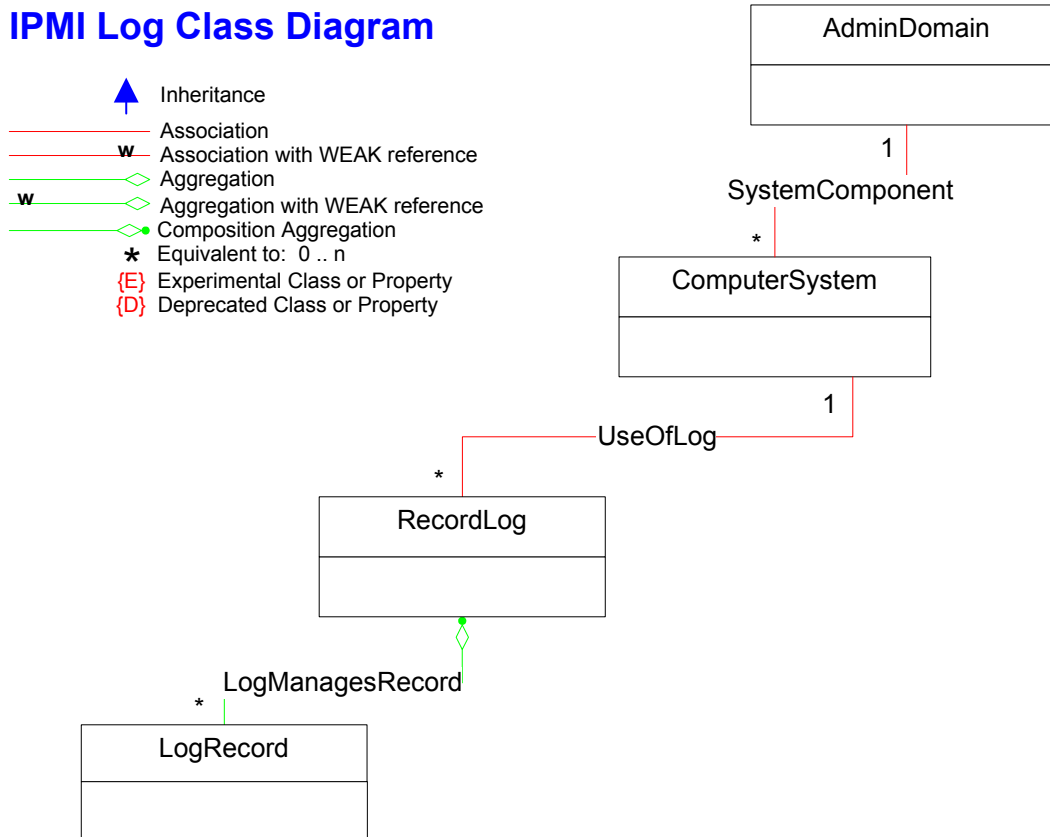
IPMI Log Class Diagram

Inheritance
Association
w Association with WEAK reference
Aggregation
w Aggregation with WEAK reference
Composition Aggregation
* Equivalent to: 0 .. n
{E} Experimental Class or Property
{D} Deprecated Class or Property

AdminDomain

1

SystemComponent

*

ComputerSystem

1

UseOfLog

*

RecordLog

LogManagesRecord

*

LogRecord